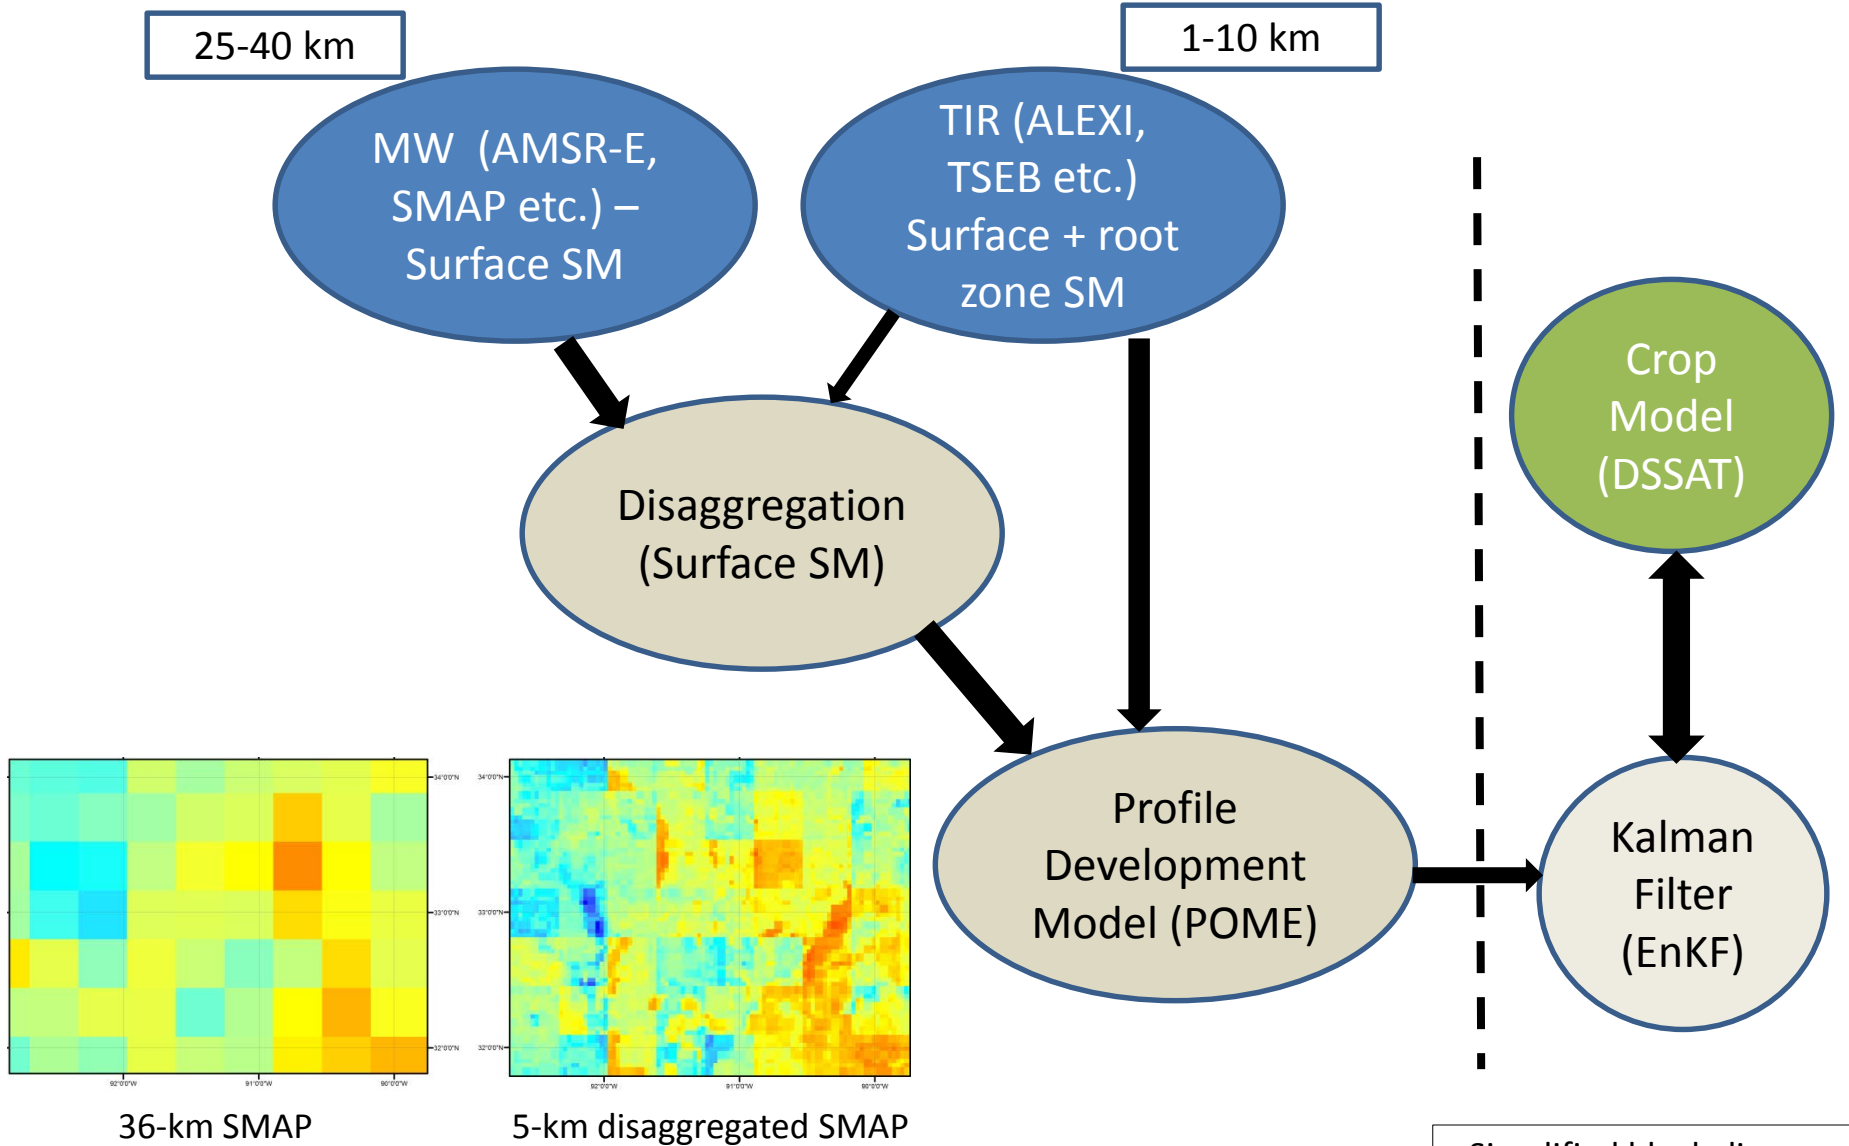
25-40 km

1-10 km

MW (AMSR-E, SMAP etc.) – Surface SM

TIR (ALEXI, TSEB etc.) Surface + root zone SM

Crop Model (DSSAT)

Disaggregation (Surface SM)

Profile Development Model (POME)

Kalman Filter (EnKF)

34°0'0"N

33°0'0"N

32°0'0"N

92°0'0"W

91°0'0"W

90°0'0"W

34°0'0"N

33°0'0"N

32°0'0"N

92°0'0"W

91°0'0"W

90°0'0"W

36-km SMAP

5-km disaggregated SMAP

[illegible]